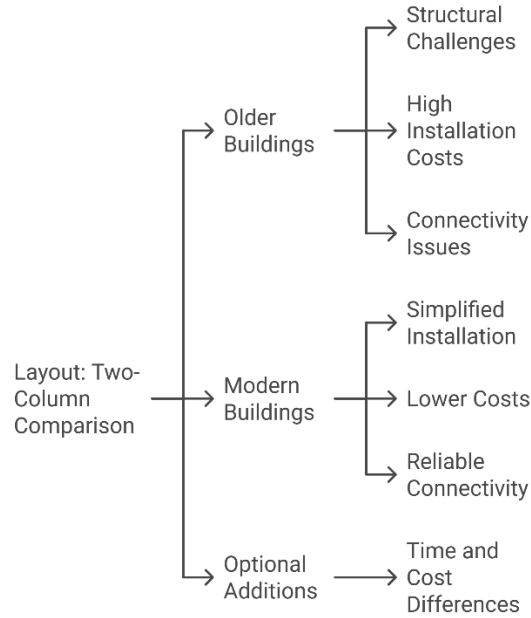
Layout: Two-Column Comparison

Older Buildings

Structural Challenges

High Installation Costs

Connectivity Issues

Modern Buildings

Simplified Installation

Lower Costs

Reliable Connectivity

Optional Additions

Time and Cost Differences